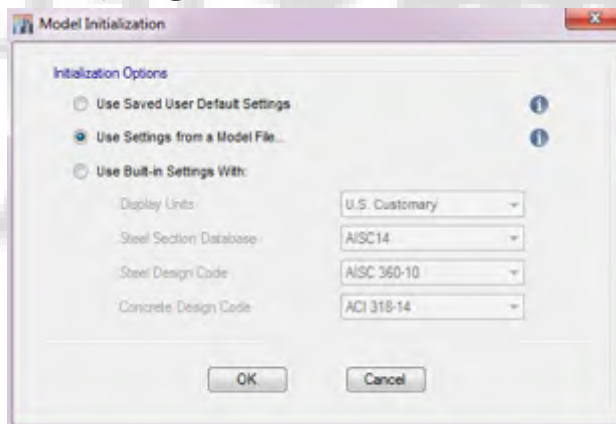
Model Initialization

Initialization Options

Use Saved User Default Settings

Use Settings from a Model File...

Use Built-in Settings With:

Display Units U.S. Customary

Steel Section Database AISC14

Steel Design Code AISC 360-10

Concrete Design Code ACI 318-14

OK Cancel